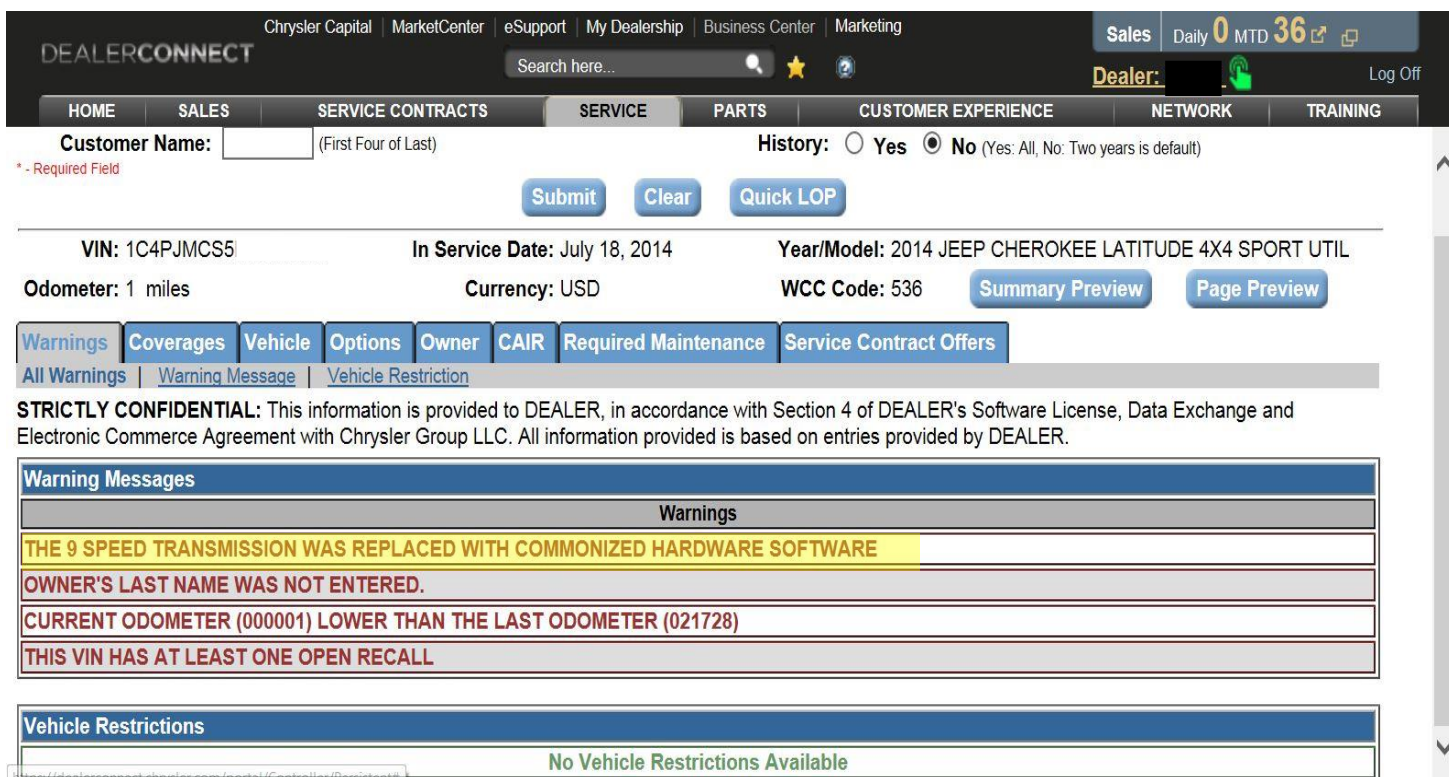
DEALERCONNECT

Chrysler Capital | MarketCenter | eSupport | My Dealership | Business Center | Marketing

Search here...

Sales Daily 0 MTD 36

Dealer:

Log Off

HOME | SALES | SERVICE CONTRACTS | SERVICE | PARTS | CUSTOMER EXPERIENCE | NETWORK | TRAINING

Customer Name: (First Four of Last)

History: Yes No (Yes: All, No: Two years is default)

* - Required Field

Submit Clear Quick LOP

VIN: 1C4PJMCS5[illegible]

In Service Date: July 18, 2014

Year/Model: 2014 JEEP CHEROKEE LATITUDE 4X4 SPORT UTIL

Odometer: 1 miles

Currency: USD

WCC Code: 536

Summary Preview Page Preview

Warnings | Coverages | Vehicle | Options | Owner | CAIR | Required Maintenance | Service Contract Offers

All Warnings | Warning Message | Vehicle Restriction

STRICTLY CONFIDENTIAL: This information is provided to DEALER, in accordance with Section 4 of DEALER's Software License, Data Exchange and Electronic Commerce Agreement with Chrysler Group LLC. All information provided is based on entries provided by DEALER.

| Warning Messages |
|---|
| Warnings |
| THE 9 SPEED TRANSMISSION WAS REPLACED WITH COMMONIZED HARDWARE SOFTWARE |
| OWNER'S LAST NAME WAS NOT ENTERED. |
| CURRENT ODOMETER (000001) LOWER THAN THE LAST ODOMETER (021728) |
| THIS VIN HAS AT LEAST ONE OPEN RECALL |

| Vehicle Restrictions |
|---|
| No Vehicle Restrictions Available |

https://dealerconnect.chrysler.com/portal/Controller/Persistent#